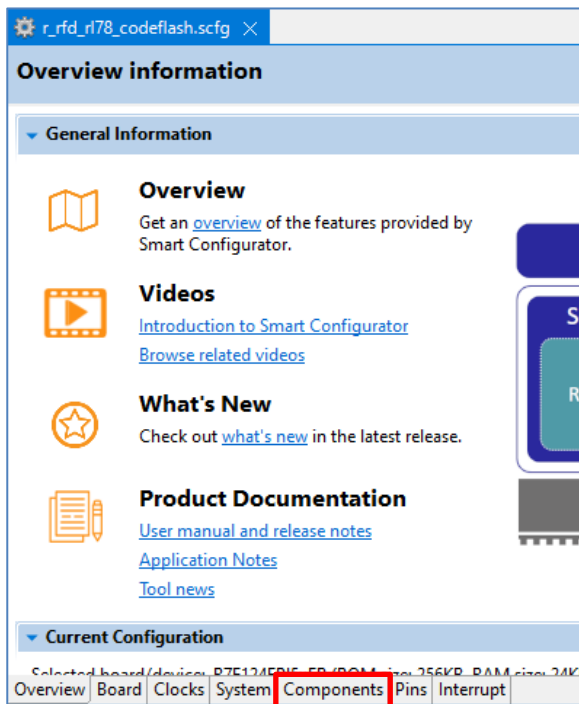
r_rfd_rl78_codeflash.scfg

Overview information

General Information

Overview
Get an overview of the features provided by Smart Configurator.

Videos
Introduction to Smart Configurator
Browse related videos

What's New
Check out what's new in the latest release.

Product Documentation
User manual and release notes
Application Notes
Tool news

S

R

Current Configuration

Selected board/device: R7F124FPJ5 FP (ROM size: 256KB, RAM size: 24K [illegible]

Overview | Board | Clocks | System | Components | Pins | Interrupt